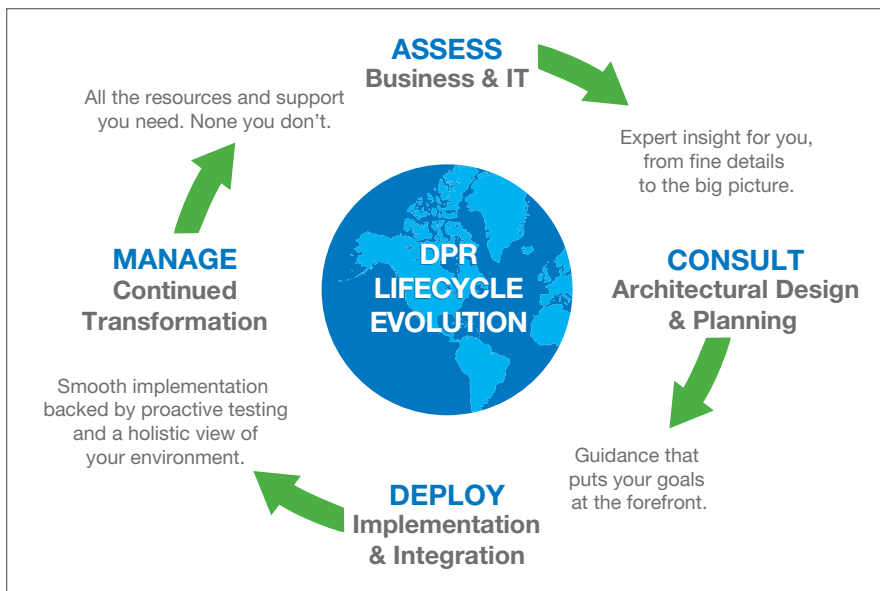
ASSESS
Business & IT

All the resources and support you need. None you don't.

Expert insight for you, from fine details to the big picture.

DPR
LIFECYCLE
EVOLUTION

MANAGE
Continued Transformation

CONSULT
Architectural Design & Planning

Smooth implementation backed by proactive testing and a holistic view of your environment.

Guidance that puts your goals at the forefront.

DEPLOY
Implementation & Integration